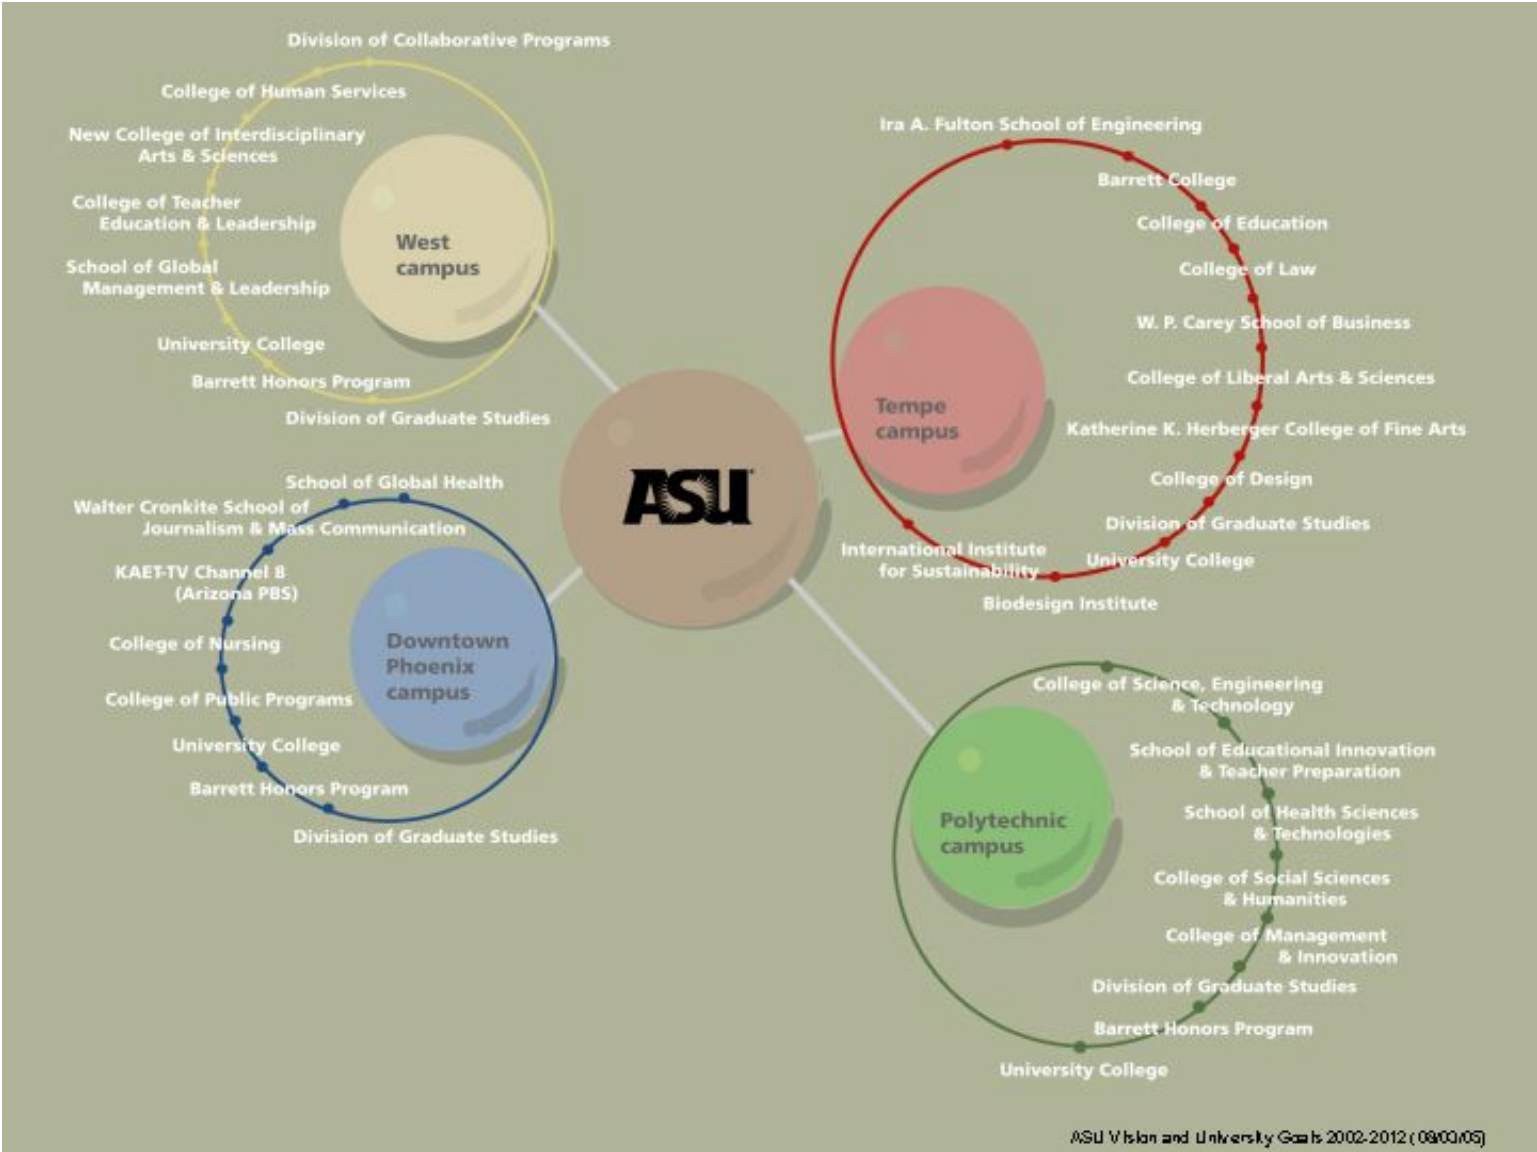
Division of Collaborative Programs

College of Human Services

New College of Interdisciplinary Arts & Sciences

College of Teacher Education & Leadership

School of Global Management & Leadership

University College

Barrett Honors Program

Division of Graduate Studies

West campus

Ira A. Fulton School of Engineering

Barrett College

College of Education

College of Law

W. P. Carey School of Business

College of Liberal Arts & Sciences

Katherine K. Herberger College of Fine Arts

College of Design

Division of Graduate Studies

University College

International Institute for Sustainability

Biodesign Institute

Tempe campus

ASU

School of Global Health

Walter Cronkite School of Journalism & Mass Communication

KAET-TV Channel 8 (Arizona PBS)

College of Nursing

College of Public Programs

University College

Barrett Honors Program

Division of Graduate Studies

Downtown Phoenix campus

College of Science, Engineering & Technology

School of Educational Innovation & Teacher Preparation

School of Health Sciences & Technologies

College of Social Sciences & Humanities

College of Management & Innovation

Division of Graduate Studies

Barrett Honors Program

University College

Polytechnic campus

ASU Vision and University Goals 2002-2012 (08/03/05)